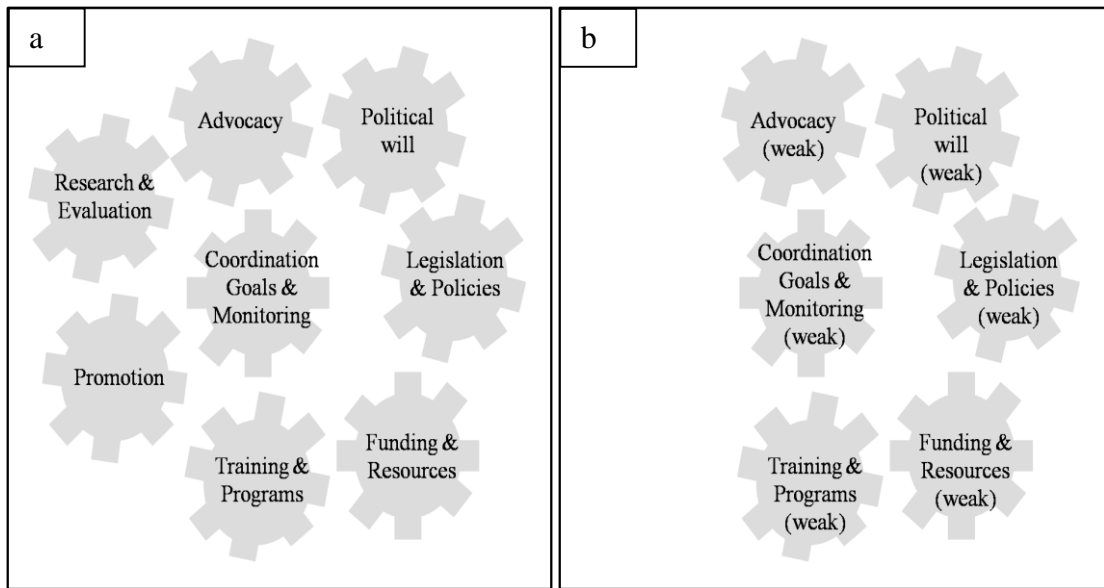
a

Advocacy

Political will

Research & Evaluation

Coordination Goals & Monitoring

Legislation & Policies

Promotion

Training & Programs

Funding & Resources

b

Advocacy (weak)

Political will (weak)

Coordination Goals & Monitoring (weak)

Legislation & Policies (weak)

Training & Programs (weak)

Funding & Resources (weak)